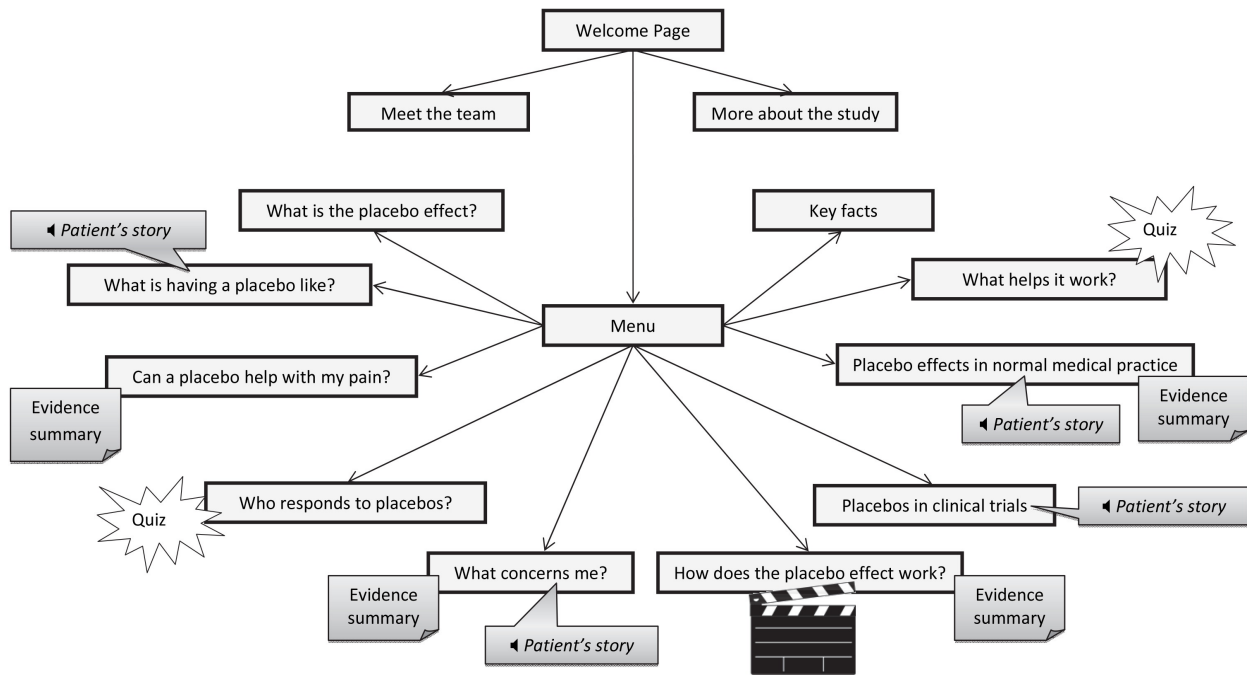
Welcome Page

Meet the team

More about the study

Patient's story

What is the placebo effect?

What is having a placebo like?

Key facts

Quiz

What helps it work?

Menu

Can a placebo help with my pain?

Evidence summary

Placebo effects in normal medical practice

Evidence summary

Patient's story

Quiz

Who responds to placebos?

Placebos in clinical trials

Patient's story

What concerns me?

How does the placebo effect work?

Evidence summary

Evidence summary

Patient's story